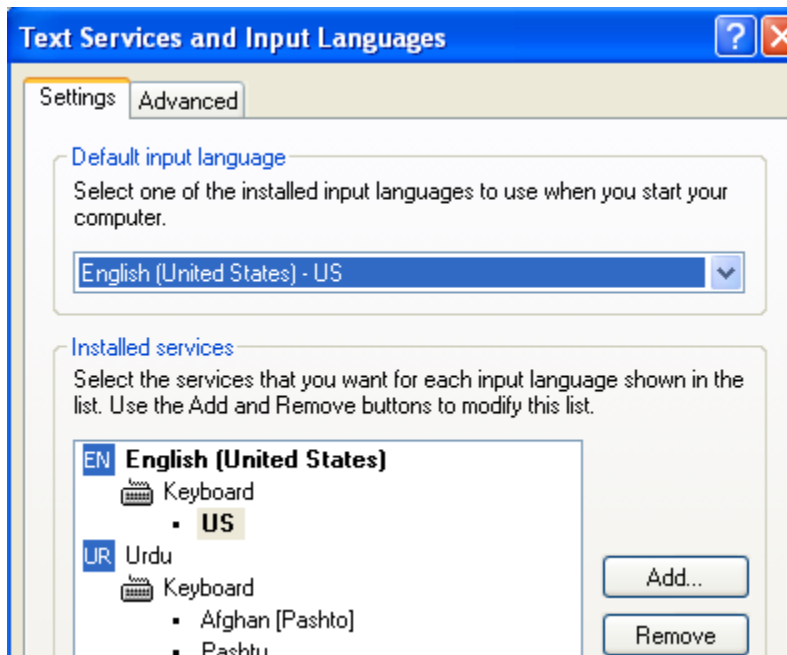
Text Services and Input Languages

Settings
Advanced

Default input language

Select one of the installed input languages to use when you start your computer.

English (United States) - US

Installed services

Select the services that you want for each input language shown in the list. Use the Add and Remove buttons to modify this list.

EN English (United States)
Keyboard
- US
UR Urdu
Keyboard
- Afghan [Pashto]
- Pashtu

Add...
Remove